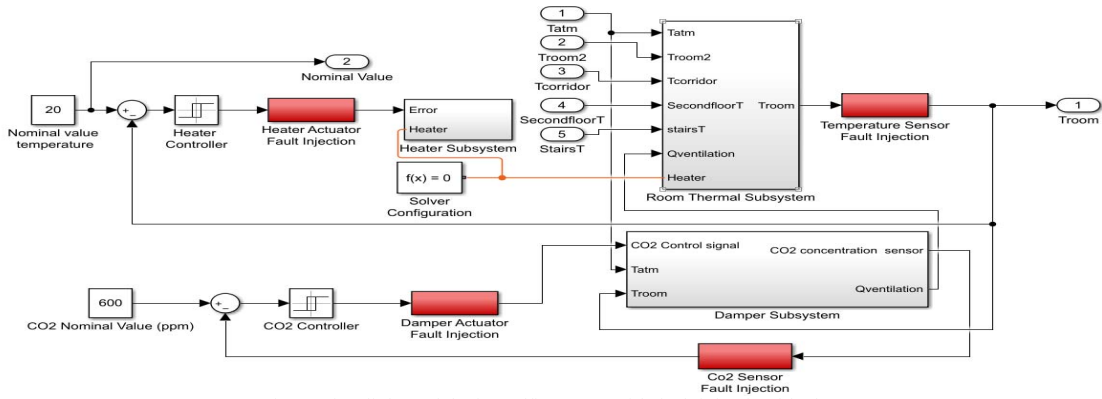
1
Tatm
2
Troom2
3
Tcorridor
4
SecondfloorT
5
StairsT

Tatm
Troom2
Tcorridor
SecondfloorT
stairsT
Qventilation
Heater
Troom
Room Thermal Subsystem

2
Nominal Value

20
Nominal value temperature

+
-

Heater Controller

Heater Actuator Fault Injection

Error
Heater
Heater Subsystem

f(x) = 0
Solver Configuration

Temperature Sensor Fault Injection

1
Troom

CO2 Control signal
Tatm
Troom
CO2 concentration sensor
Qventilation
Damper Subsystem

600
CO2 Nominal Value (ppm)

+
-

CO2 Controller

Damper Actuator Fault Injection

Co2 Sensor Fault Injection